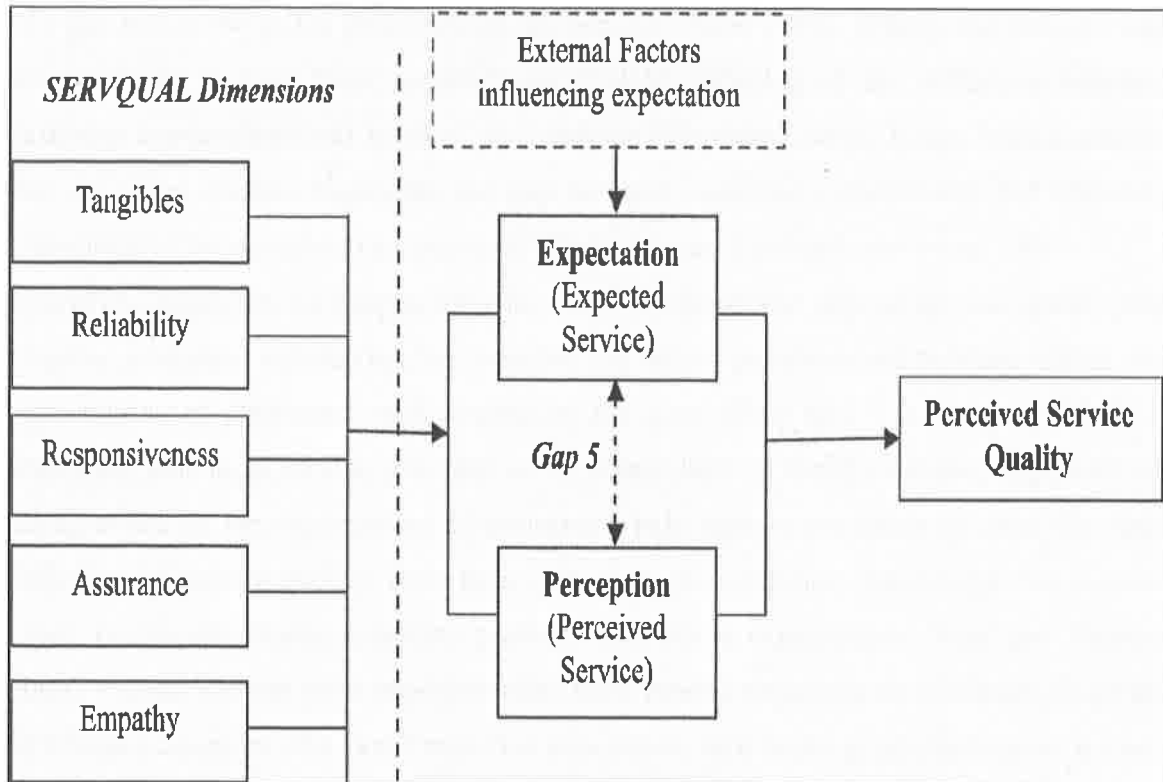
SERVQUAL Dimensions

External Factors influencing expectation

Tangibles

Reliability

Responsiveness

Assurance

Empathy

Expectation (Expected Service)

Gap 5

Perception (Perceived Service)

Perceived Service Quality